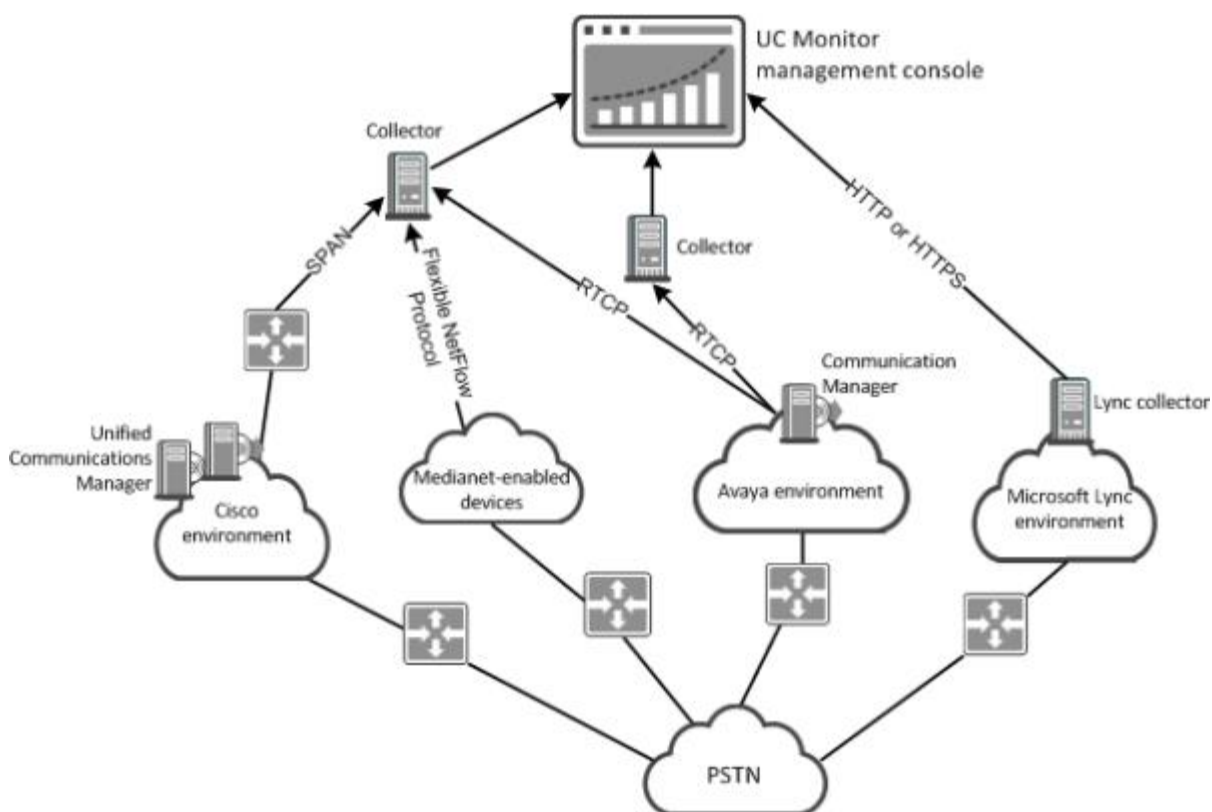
UC Monitor management console

Collector

Collector

SPAN

Flexible NetFlow Protocol

RTCP

RTCP

HTTP or HTTPS

Communication Manager

Lync collector

Unified Communications Manager

Cisco environment

Medianet-enabled devices

Avaya environment

Microsoft Lync environment

PSTN